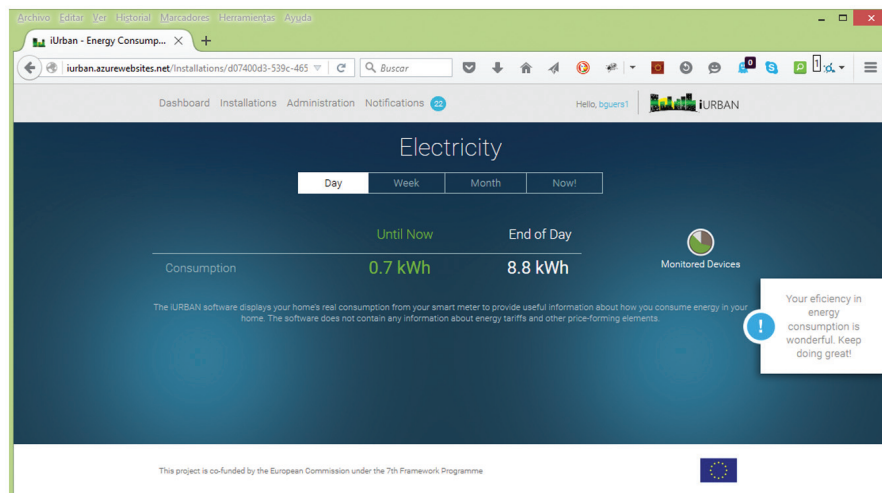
Archivo Editar Ver Historial Marcadores Herramientas Ayuda

iUrban - Energy Consump... ×

iurban.azurewebsites.net/Installations/d07400d3-539c-465

Buscar

0

1

Dashboard Installations Administration Notifications 22

Hello, bguers1

iURBAN

Electricity

Day Week Month Now!

Until Now End of Day

Consumption 0.7 kWh 8.8 kWh

Monitored Devices

The iURBAN software displays your home's real consumption from your smart meter to provide useful information about how you consume energy in your home. The software does not contain any information about energy tariffs and other price-forming elements.

Your eficiency in energy consumption is wonderful. Keep doing great!

This project is co-funded by the European Commission under the 7th Framework Programme